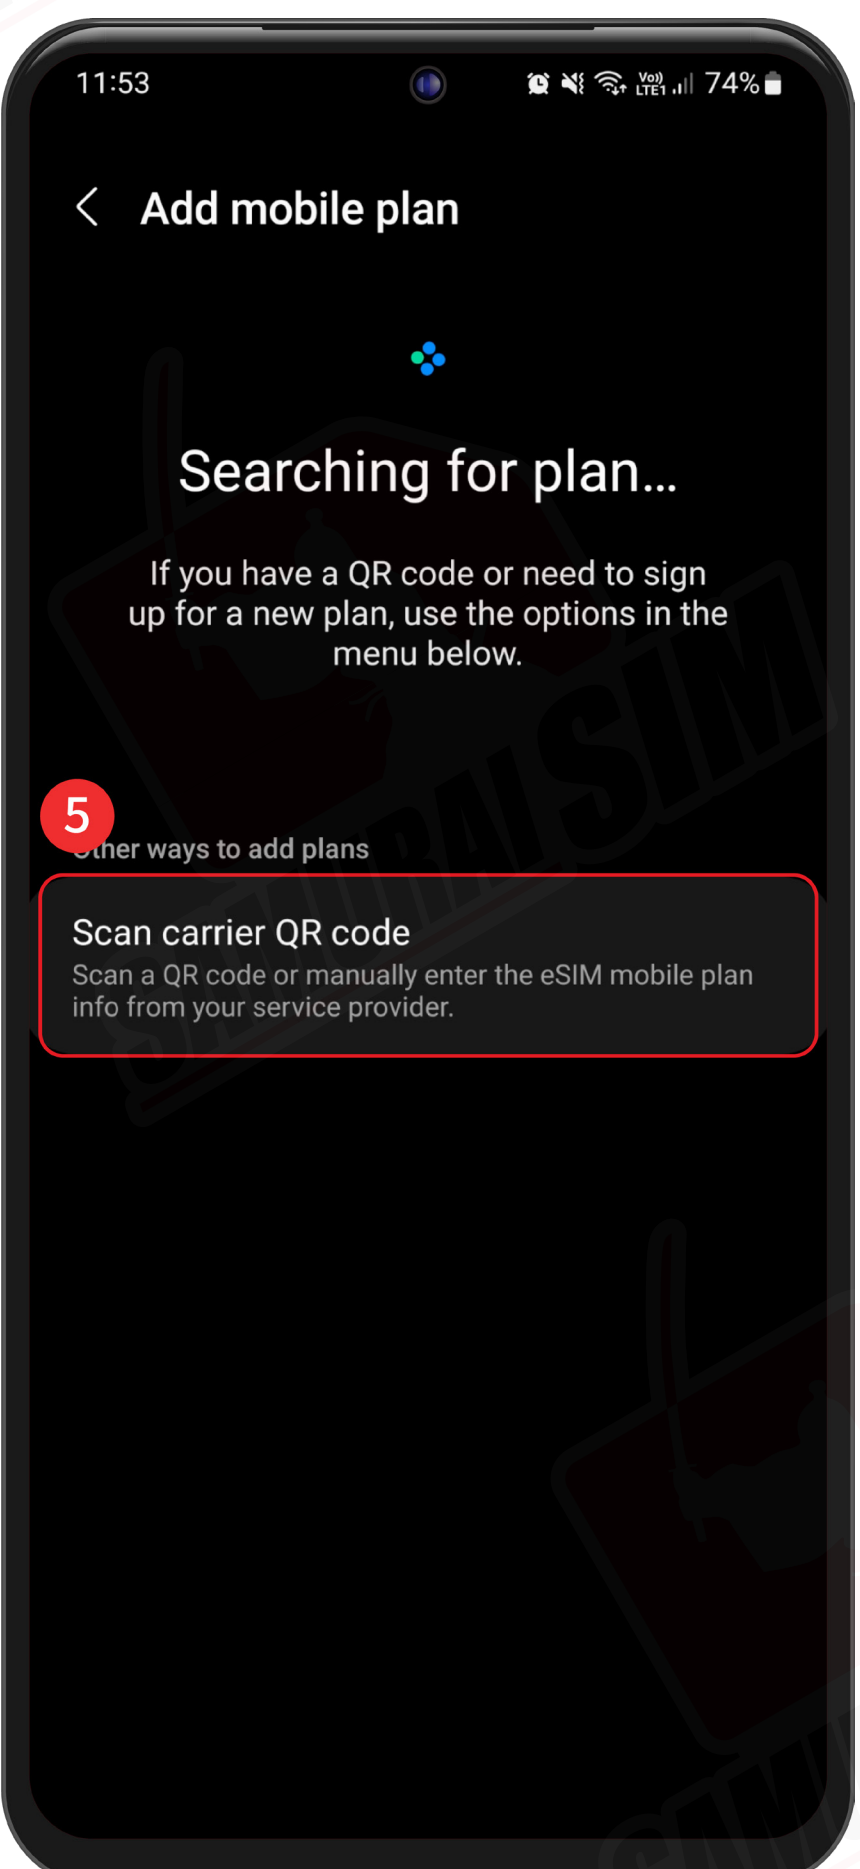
11:53 Vo) LTE1 74%

Add mobile plan

Searching for plan...

If you have a QR code or need to sign up for a new plan, use the options in the menu below.

5

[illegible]her ways to add plans

Scan carrier QR code

Scan a QR code or manually enter the eSIM mobile plan info from your service provider.

SAMURAISIM